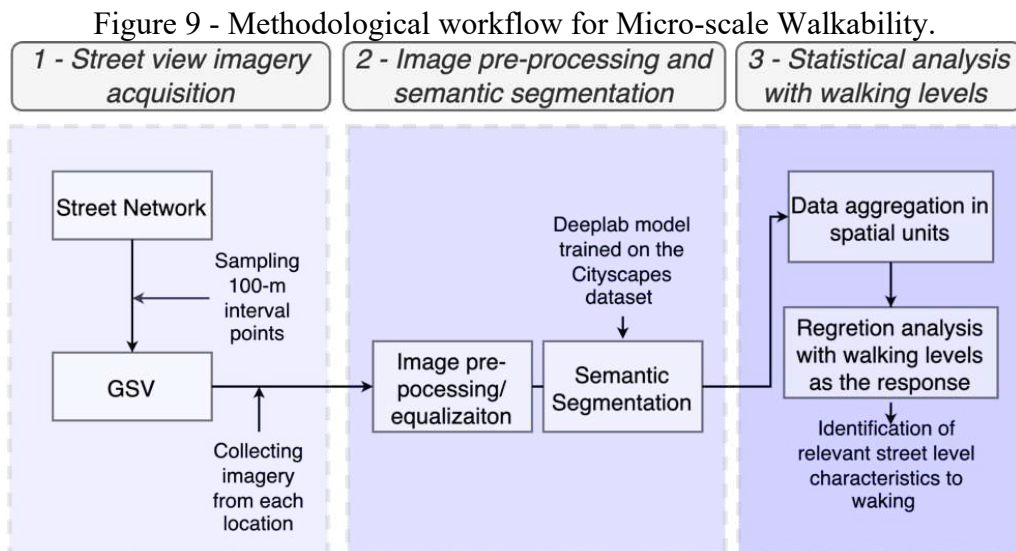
Figure 9 - Methodological workflow for Micro-scale Walkability.

1 - Street view imagery acquisition

2 - Image pre-processing and semantic segmentation

3 - Statistical analysis with walking levels

Street Network

Sampling 100-m interval points

GSV

Collecting imagery from each location

Deeplab model trained on the Cityscapes dataset

Image pre-pocessing/ equalizaiton

Semantic Segmentation

Data aggregation in spatial units

Regretion analysis with walking levels as the response

Identification of relevant street level characteristics to waking